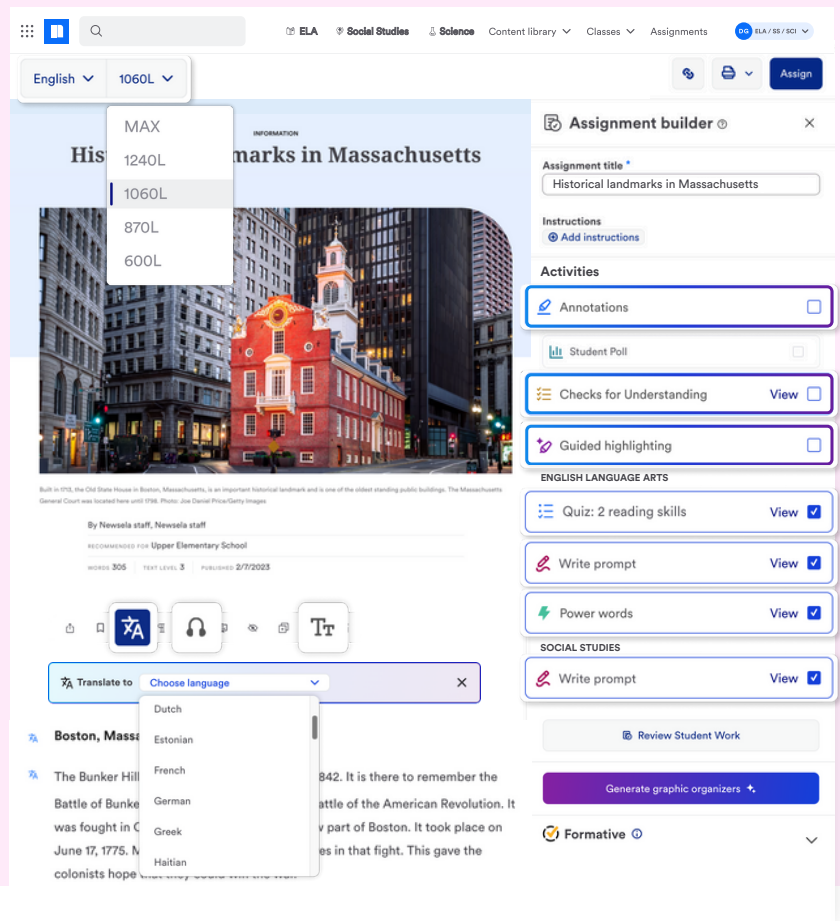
ELA Social Studies Science Content library Classes Assignments DG ELA / SS / SCI

English 1060L

MAX
1240L
1060L
870L
600L

Assign

INFORMATION

Hist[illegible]marks in Massachusetts

Built in 1713, the Old State House in Boston, Massachusetts, is an important historical landmark and is one of the oldest standing public buildings. The Massachusetts General Court was located here until 1798. Photo: Joe Daniel Price/Getty Images

By Newsela staff, Newsela staff

RECOMMENDED FOR Upper Elementary School

WORDS 305 TEXT LEVEL 3 PUBLISHED 2/7/2023

Translate to Choose language

Dutch
Estonian
French
German
Greek
Haitian

Boston, Massa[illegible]

The Bunker Hill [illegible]842. It is there to remember the Battle of Bunke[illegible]attle of the American Revolution. It was fought in C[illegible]w part of Boston. It took place on June 17, 1775. M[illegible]es in that fight. This gave the colonists hope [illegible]

Assignment builder

Assignment title *
Historical landmarks in Massachusetts

Instructions
Add instructions

Activities

Annotations

Student Poll

Checks for Understanding View

Guided highlighting

ENGLISH LANGUAGE ARTS

Quiz: 2 reading skills View

Write prompt View

Power words View

SOCIAL STUDIES

Write prompt View

Review Student Work

Generate graphic organizers

Formative